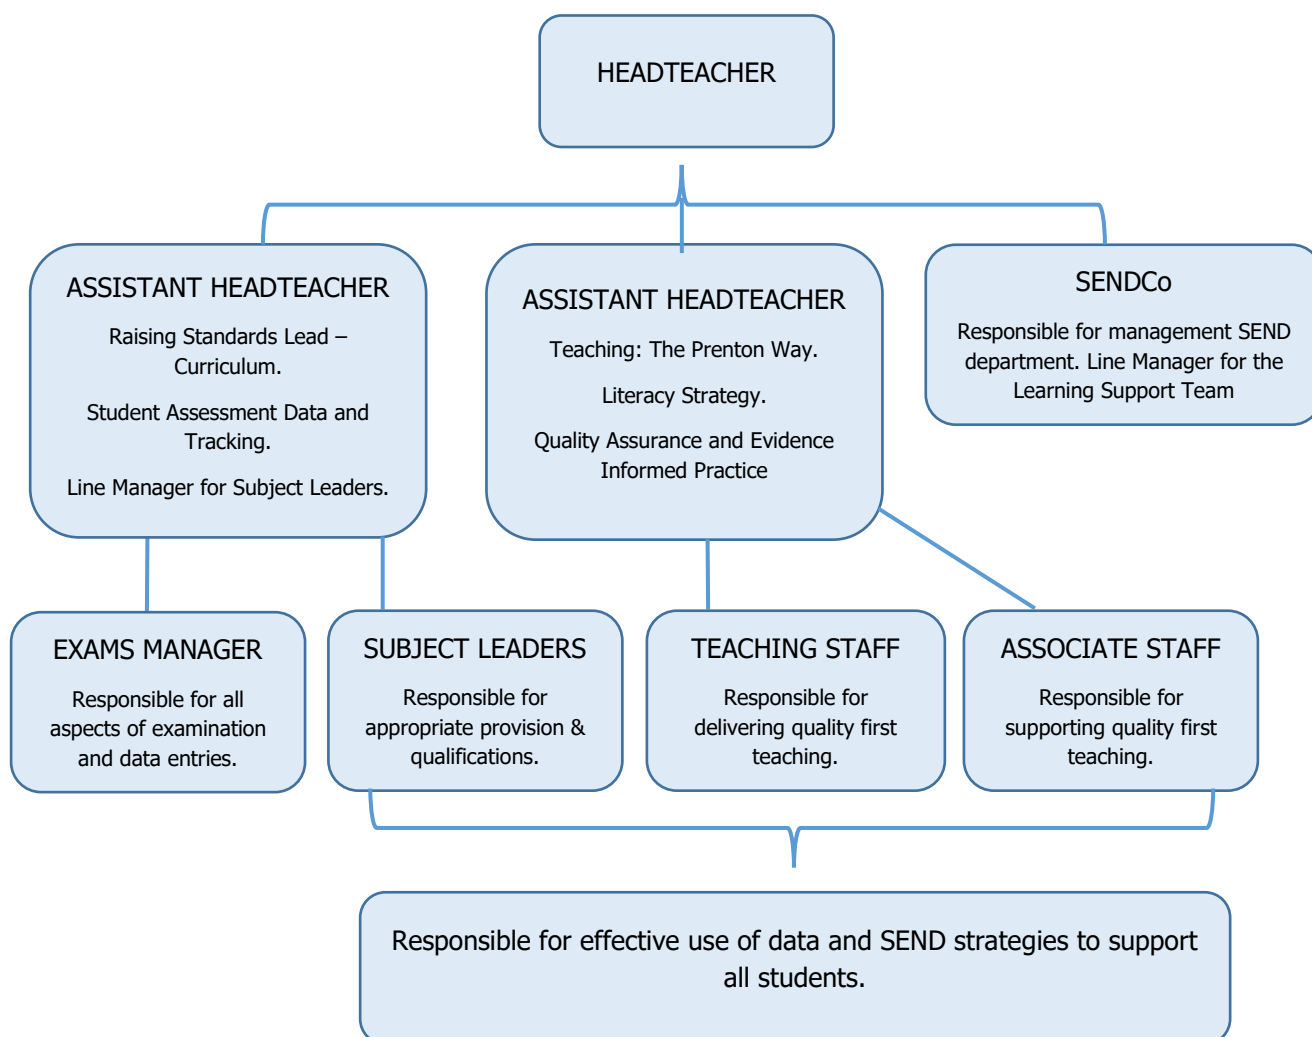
HEADTEACHER

ASSISTANT HEADTEACHER

Raising Standards Lead – Curriculum.

Student Assessment Data and Tracking.

Line Manager for Subject Leaders.

ASSISTANT HEADTEACHER

Teaching: The Prenton Way.

Literacy Strategy.

Quality Assurance and Evidence Informed Practice

SENDCo

Responsible for management SEND department. Line Manager for the Learning Support Team

EXAMS MANAGER

Responsible for all aspects of examination and data entries.

SUBJECT LEADERS

Responsible for appropriate provision & qualifications.

TEACHING STAFF

Responsible for delivering quality first teaching.

ASSOCIATE STAFF

Responsible for supporting quality first teaching.

Responsible for effective use of data and SEND strategies to support all students.